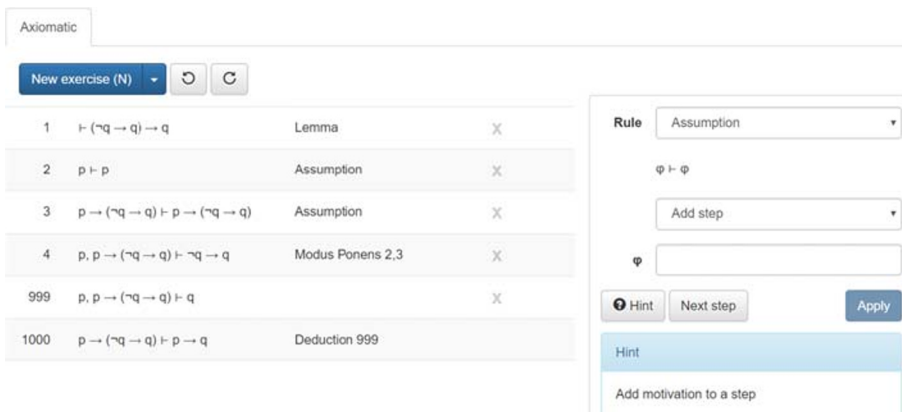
Axiomatic

New exercise (N)

| | | | |
|---|---|---|---|
| 1 | $\vdash (\neg q \to q) \to q$ | Lemma | X |
| 2 | $p \vdash p$ | Assumption | X |
| 3 | $p \to (\neg q \to q) \vdash p \to (\neg q \to q)$ | Assumption | X |
| 4 | $p, p \to (\neg q \to q) \vdash \neg q \to q$ | Modus Ponens 2,3 | X |
| 999 | $p, p \to (\neg q \to q) \vdash q$ | | X |
| 1000 | $p \to (\neg q \to q) \vdash p \to q$ | Deduction 999 | |

Rule Assumption

$\varphi \vdash \varphi$

Add step

$\varphi$

Hint Next step Apply

Hint

Add motivation to a step